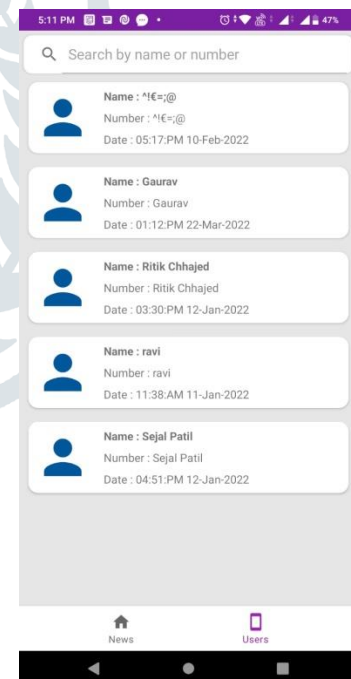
5:11 PM 47%

Search by name or number

Name : ^!€=;@
Number : ^!€=;@
Date : 05:17:PM 10-Feb-2022

Name : Gaurav
Number : Gaurav
Date : 01:12:PM 22-Mar-2022

Name : Ritik Chhajed
Number : Ritik Chhajed
Date : 03:30:PM 12-Jan-2022

Name : ravi
Number : ravi
Date : 11:38:AM 11-Jan-2022

Name : Sejal Patil
Number : Sejal Patil
Date : 04:51:PM 12-Jan-2022

News
Users